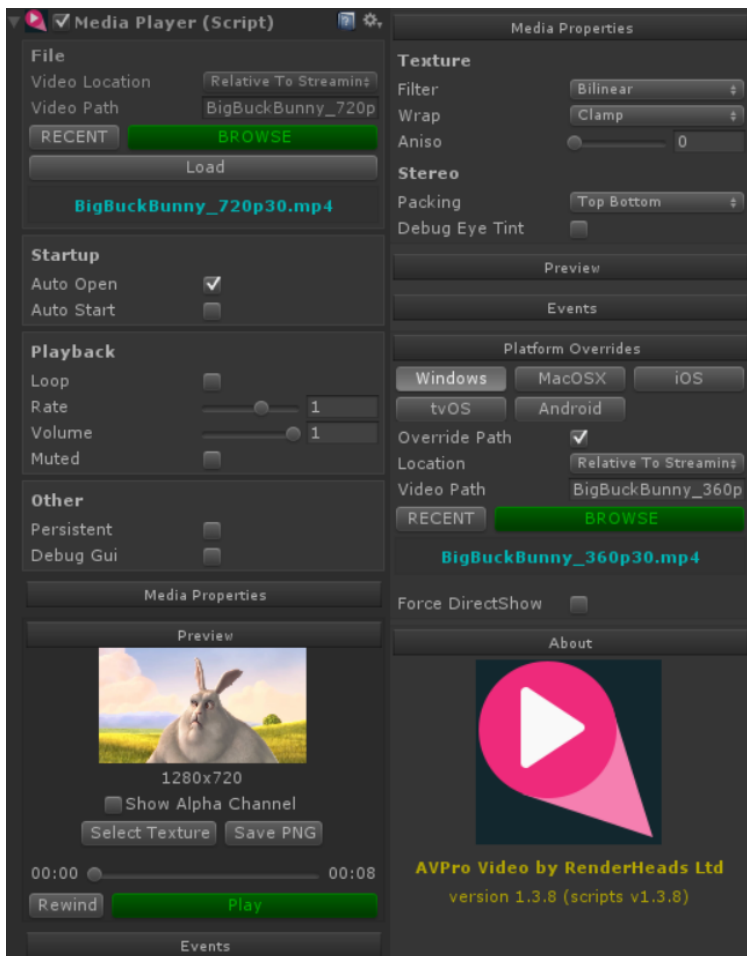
Media Player (Script)

File
Video Location Relative To Streamin
Video Path BigBuckBunny_720p
RECENT BROWSE
Load
BigBuckBunny_720p30.mp4

Startup
Auto Open
Auto Start

Playback
Loop
Rate 1
Volume 1
Muted

Other
Persistent
Debug Gui

Media Properties

Preview

1280x720
Show Alpha Channel
Select Texture Save PNG
00:00 00:08
Rewind Play

Events

Media Properties
Texture
Filter Bilinear
Wrap Clamp
Aniso 0
Stereo
Packing Top Bottom
Debug Eye Tint

Preview

Events

Platform Overrides
Windows MacOSX iOS
tvOS Android
Override Path
Location Relative To Streamin
Video Path BigBuckBunny_360p
RECENT BROWSE
BigBuckBunny_360p30.mp4

Force DirectShow

About

AVPro Video by RenderHeads Ltd
version 1.3.8 (scripts v1.3.8)